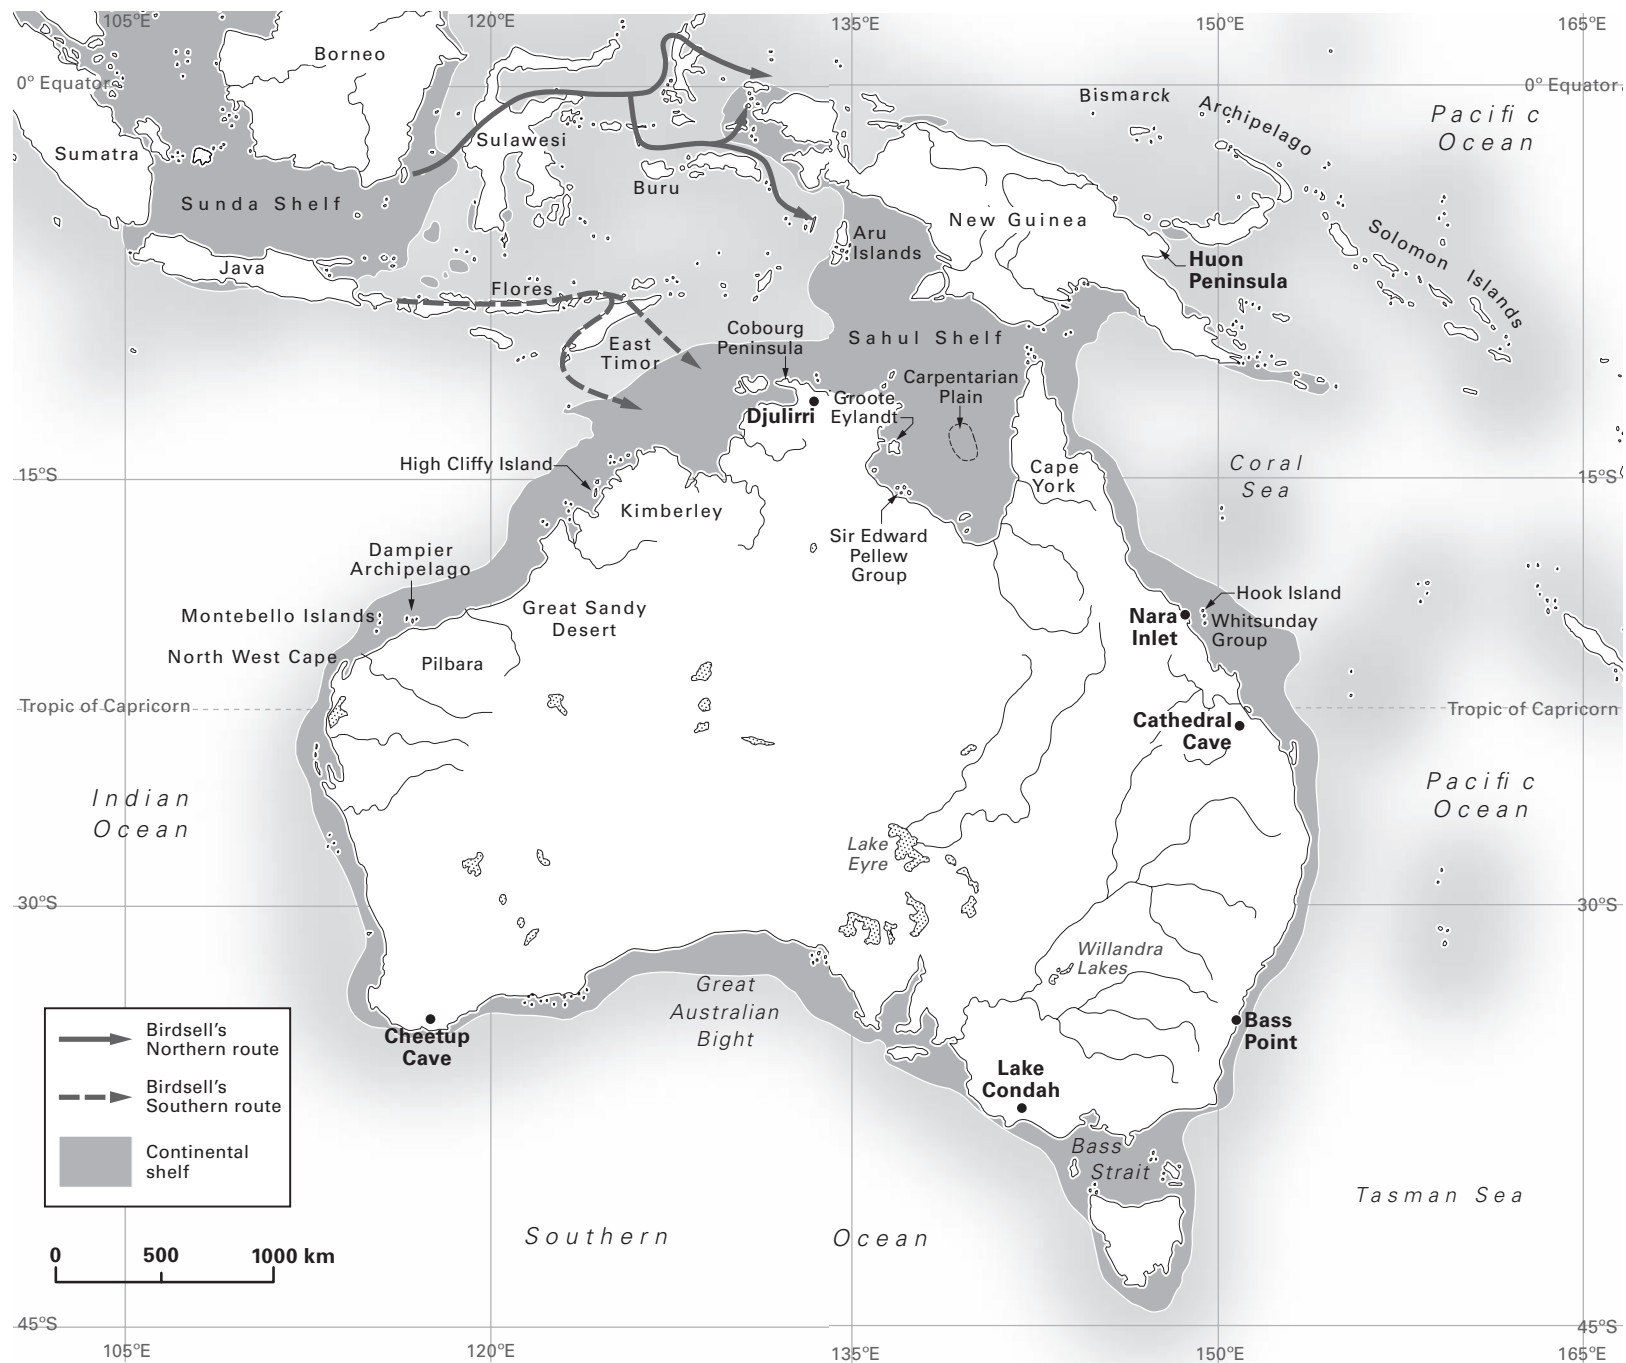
105°E
120°E
135°E
150°E
165°E
0° Equator
0° Equator
Borneo
Sumatra
Sulawesi
Buru
Sunda Shelf
Java
Flores
East Timor
Bismarck Archipelago
Pacific Ocean
New Guinea
Solomon Islands
Aru Islands
Huon Peninsula
Cobourg Peninsula
Sahul Shelf
Groote Eylandt
Djulirri
Carpentarian Plain
High Cliffy Island
15°S
15°S
Kimberley
Cape York
Coral Sea
Sir Edward Pellew Group
Dampier Archipelago
Montebello Islands
Great Sandy Desert
North West Cape
Pilbara
Hook Island
Nara Inlet
Whitsunday Group
Tropic of Capricorn
Tropic of Capricorn
Cathedral Cave
Indian Ocean
Pacific Ocean
Lake Eyre
30°S
30°S
Willandra Lakes
Great Australian Bight
Cheetup Cave
Bass Point
Lake Condah
Bass Strait
Tasman Sea
Birdsell's Northern route
Birdsell's Southern route
Continental shelf
0
500
1000 km
Southern
Ocean
45°S
45°S
105°E
120°E
135°E
150°E
165°E